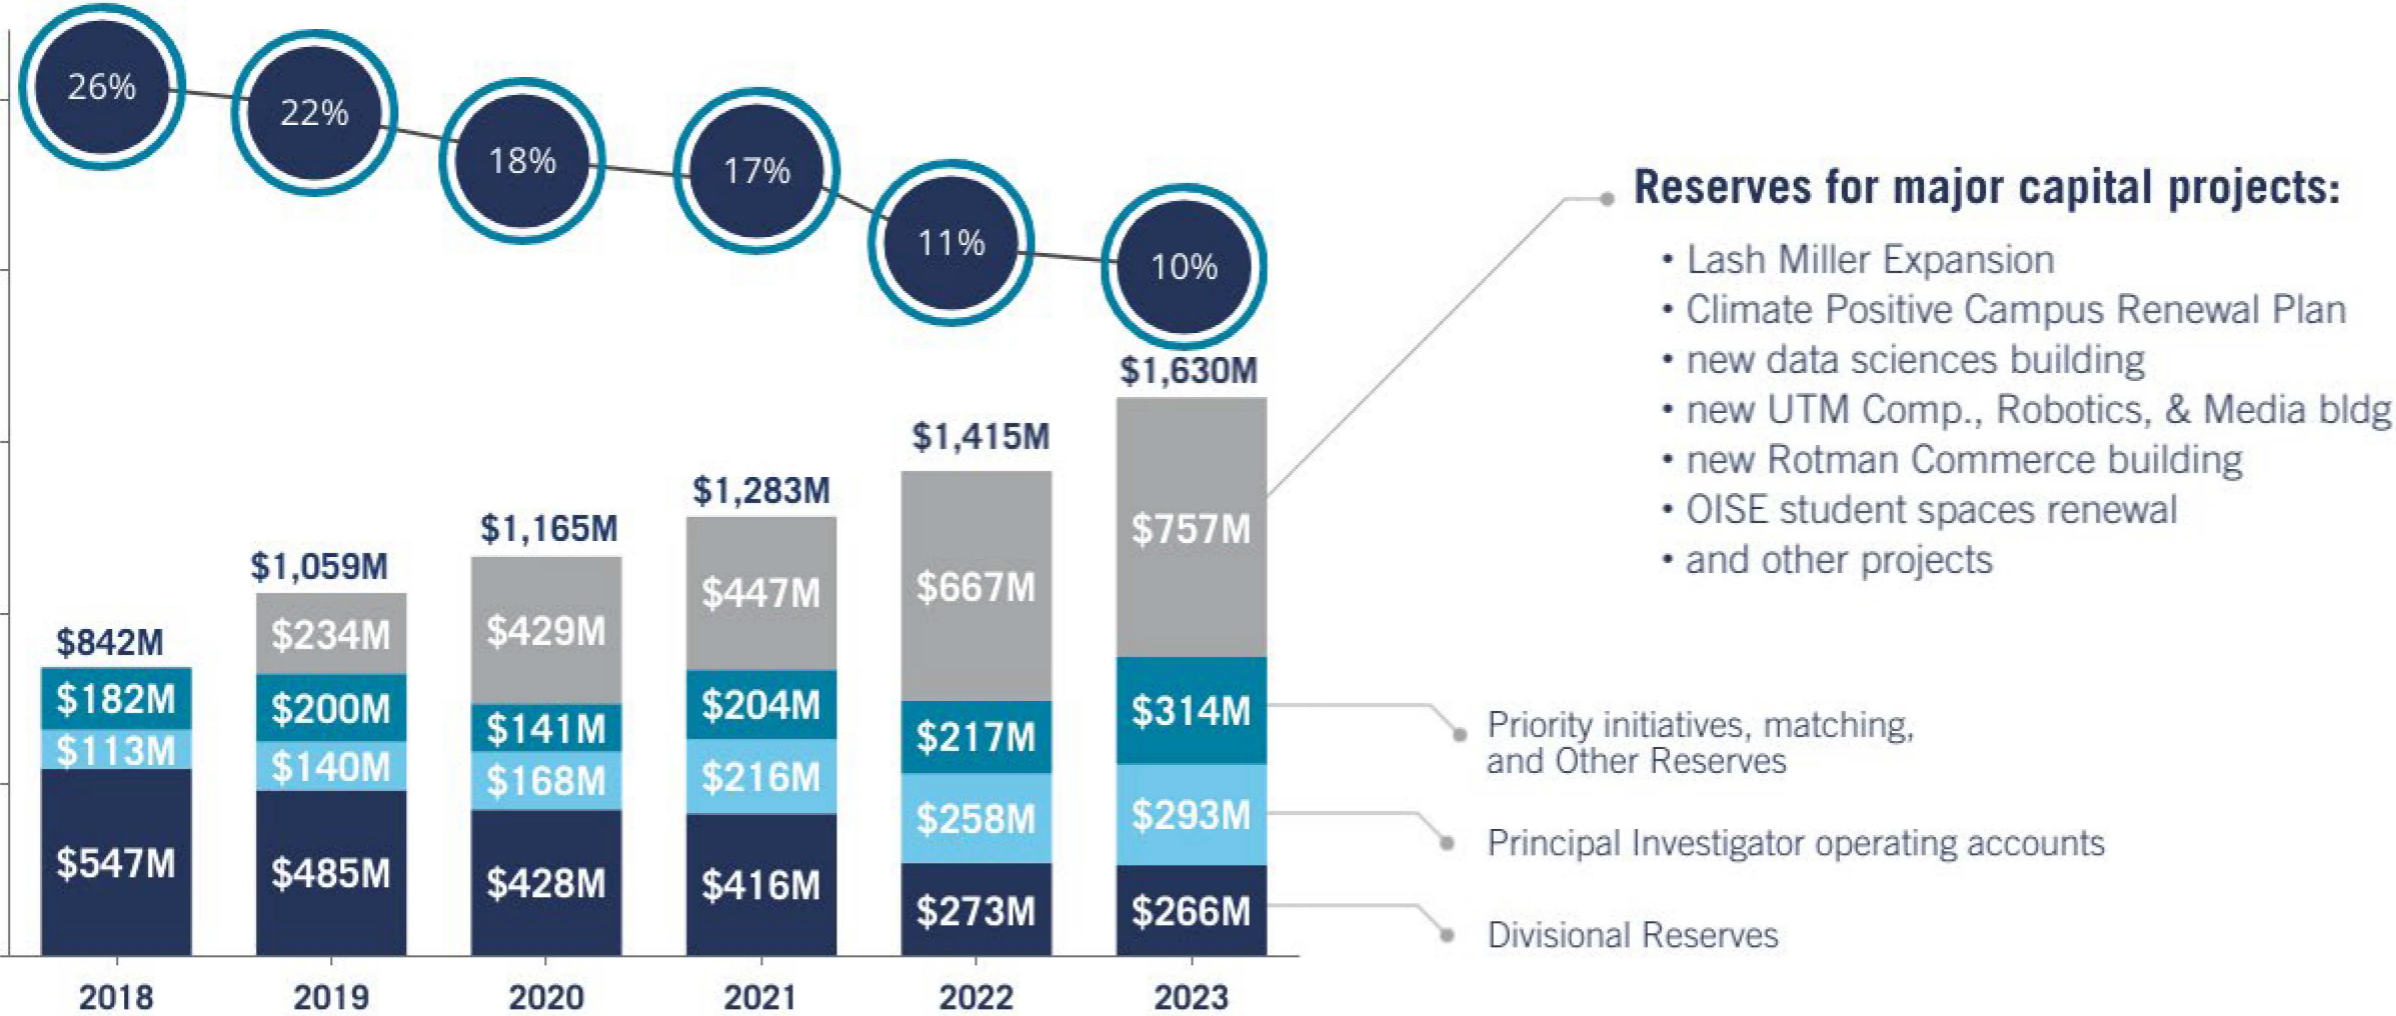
26%
22%
18%
17%
11%
10%

Reserves for major capital projects:
• Lash Miller Expansion
• Climate Positive Campus Renewal Plan
• new data sciences building
• new UTM Comp., Robotics, & Media bldg
• new Rotman Commerce building
• OISE student spaces renewal
• and other projects

| | 2018 | 2019 | 2020 | 2021 | 2022 | 2023 |
|---|---|---|---|---|---|---|
| Total | $842M | $1,059M | $1,165M | $1,283M | $1,415M | $1,630M |
| Reserves for major capital projects | | $234M | $429M | $447M | $667M | $757M |
| Priority initiatives, matching, and Other Reserves | $182M | $200M | $141M | $204M | $217M | $314M |
| Principal Investigator operating accounts | $113M | $140M | $168M | $216M | $258M | $293M |
| Divisional Reserves | $547M | $485M | $428M | $416M | $273M | $266M |

Priority initiatives, matching, and Other Reserves
Principal Investigator operating accounts
Divisional Reserves